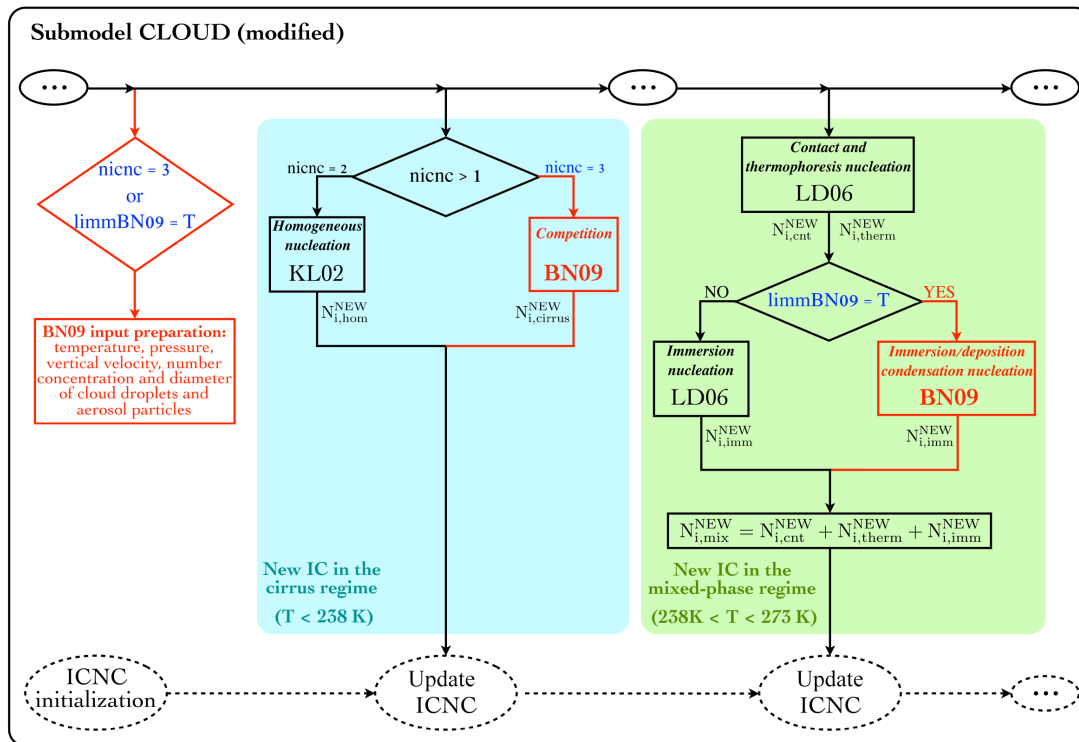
Submodel CLOUD (modified)

...

...

...

nicnc = 3
or
limmBN09 = T

BN09 input preparation: temperature, pressure, vertical velocity, number concentration and diameter of cloud droplets and aerosol particles

nicnc = 2

nicnc > 1

nicnc = 3

Homogeneous nucleation
KL02

$N_{i,hom}^{NEW}$

Competition
BN09

$N_{i,cirrus}^{NEW}$

New IC in the cirrus regime
(T < 238 K)

Contact and thermophoresis nucleation
LD06

$N_{i,cnt}^{NEW}$ $N_{i,therm}^{NEW}$

NO

limmBN09 = T

YES

Immersion nucleation
LD06

$N_{i,imm}^{NEW}$

Immersion/deposition condensation nucleation
BN09

$N_{i,imm}^{NEW}$

$N_{i,mix}^{NEW} = N_{i,cnt}^{NEW} + N_{i,therm}^{NEW} + N_{i,imm}^{NEW}$

New IC in the mixed-phase regime
(238K < T < 273 K)

ICNC initialization

Update ICNC

Update ICNC

...